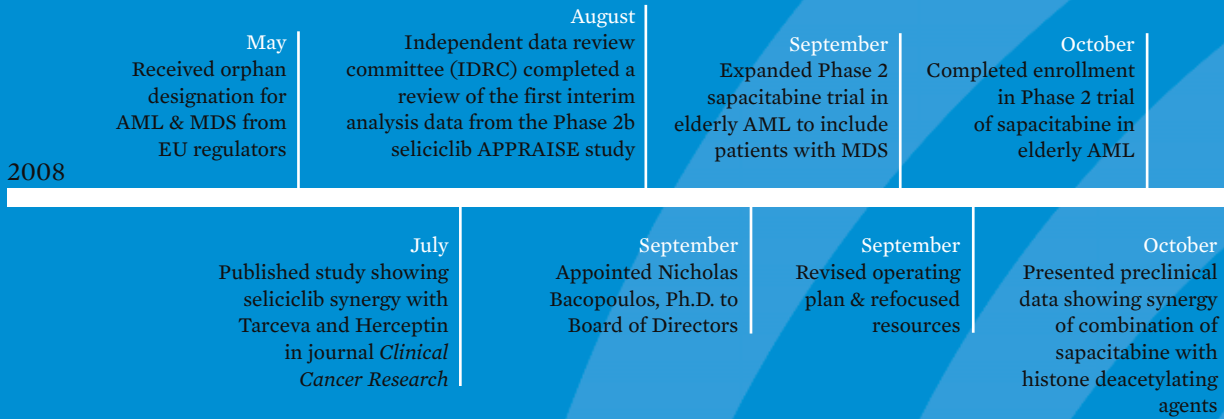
May
Received orphan designation for AML & MDS from EU regulators

August
Independent data review committee (IDRC) completed a review of the first interim analysis data from the Phase 2b seliciclib APPRAISE study

September
Expanded Phase 2 sapacitabine trial in elderly AML to include patients with MDS

October
Completed enrollment in Phase 2 trial of sapacitabine in elderly AML

2008

July
Published study showing seliciclib synergy with Tarceva and Herceptin in journal *Clinical Cancer Research*

September
Appointed Nicholas Bacopoulos, Ph.D. to Board of Directors

September
Revised operating plan & refocused resources

October
Presented preclinical data showing synergy of combination of sapacitabine with histone deacetylating agents